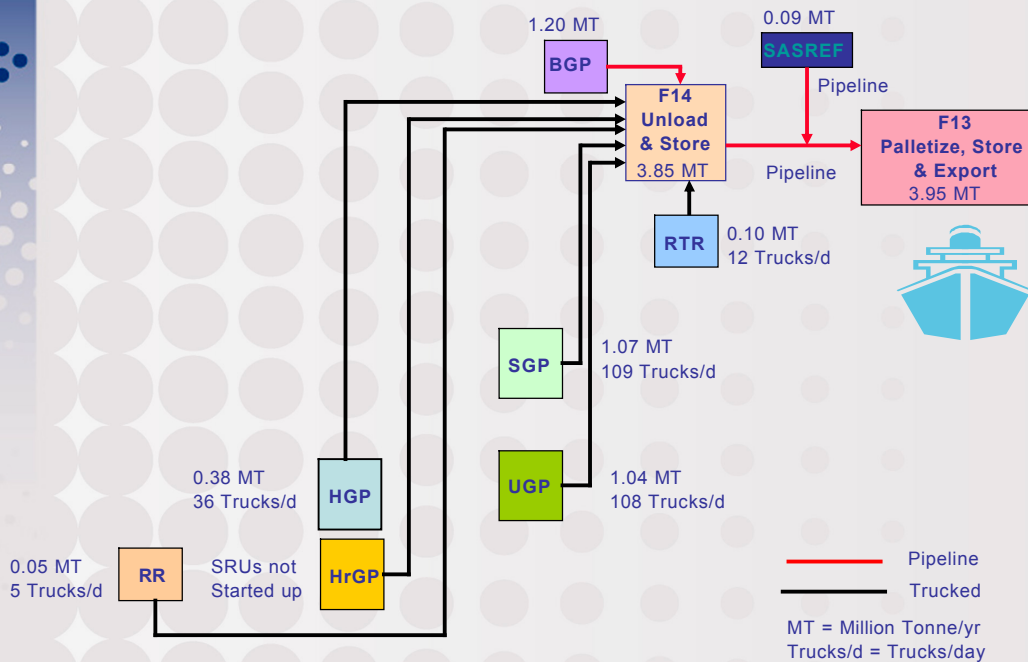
1.20 MT
BGP

0.09 MT
SASREF
Pipeline

F14
Unload
& Store
3.85 MT

Pipeline

F13
Palletize, Store
& Export
3.95 MT

RTR
0.10 MT
12 Trucks/d

SGP
1.07 MT
109 Trucks/d

UGP
1.04 MT
108 Trucks/d

0.38 MT
36 Trucks/d
HGP

HrGP

0.05 MT
5 Trucks/d
RR
SRUs not
Started up

Pipeline
Trucked

MT = Million Tonne/yr
Trucks/d = Trucks/day